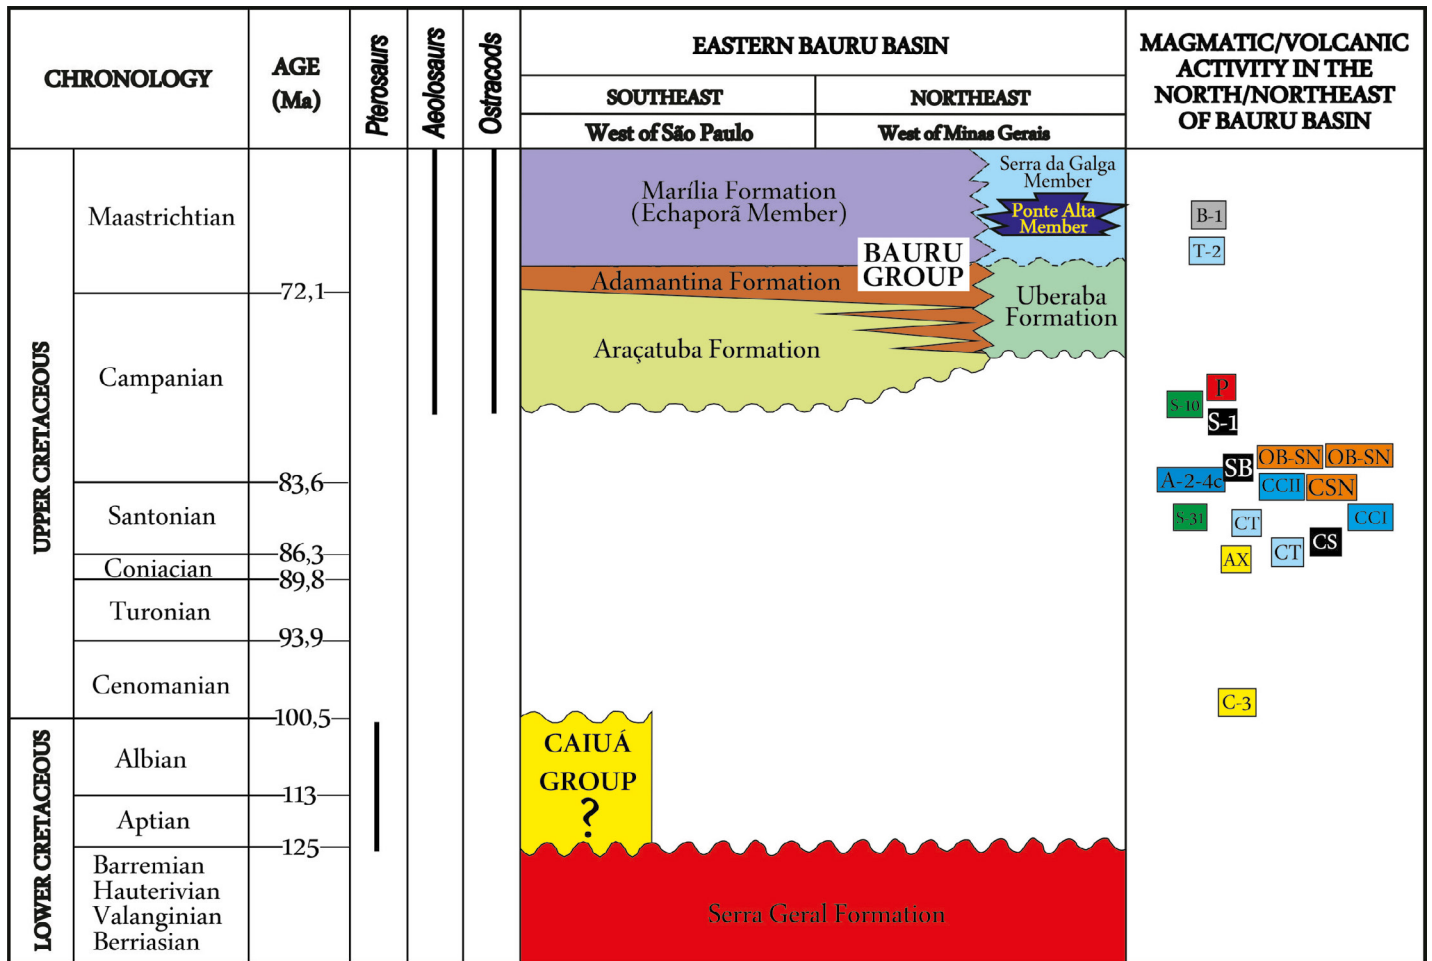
CHRONOLOGY

AGE (Ma)

Pterosaurs

Aeolosaurs

Ostracods

EASTERN BAURU BASIN

SOUTHEAST

West of São Paulo

NORTHEAST

West of Minas Gerais

MAGMATIC/VOLCANIC ACTIVITY IN THE NORTH/NORTHEAST OF BAURU BASIN

UPPER CRETACEOUS

Maastrichtian

72,1

Campanian

83,6

Santonian

86,3

Coniacian

89,8

Turonian

93,9

Cenomanian

100,5

LOWER CRETACEOUS

Albian

113

Aptian

125

Barremian
Hauterivian
Valanginian
Berriasian

Marília Formation (Echaporã Member)

Serra da Galga Member

Ponte Alta Member

BAURU GROUP

Adamantina Formation

Uberaba Formation

Araçatuba Formation

CAIUÁ GROUP
?

Serra Geral Formation

B-1
T-2
P
S-10
S-1
SB
OB-SN
OB-SN
A-2-4c
CCII
CSN
S-31
CT
CCI
CS
AX
CT
C-3